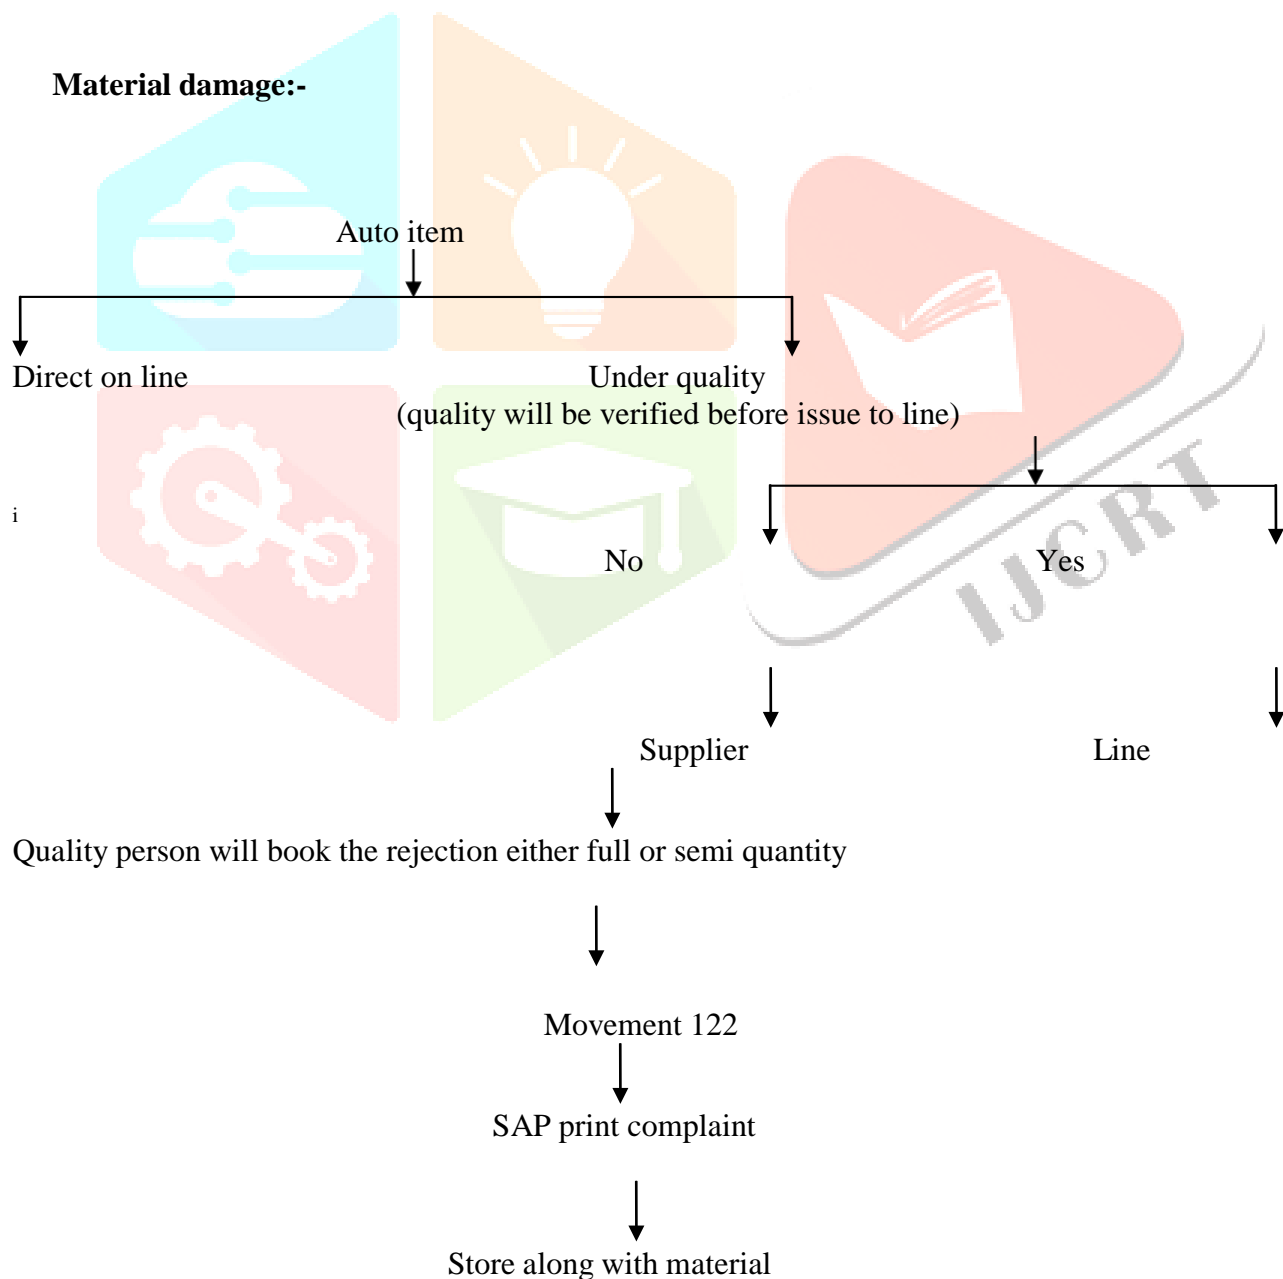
**Material damage:-**

Auto item

Direct on line

Under quality
(quality will be verified before issue to line)

i

No

Yes

IJCRT

Supplier

Line

Quality person will book the rejection either full or semi quantity

Movement 122

SAP print complaint

Store along with material